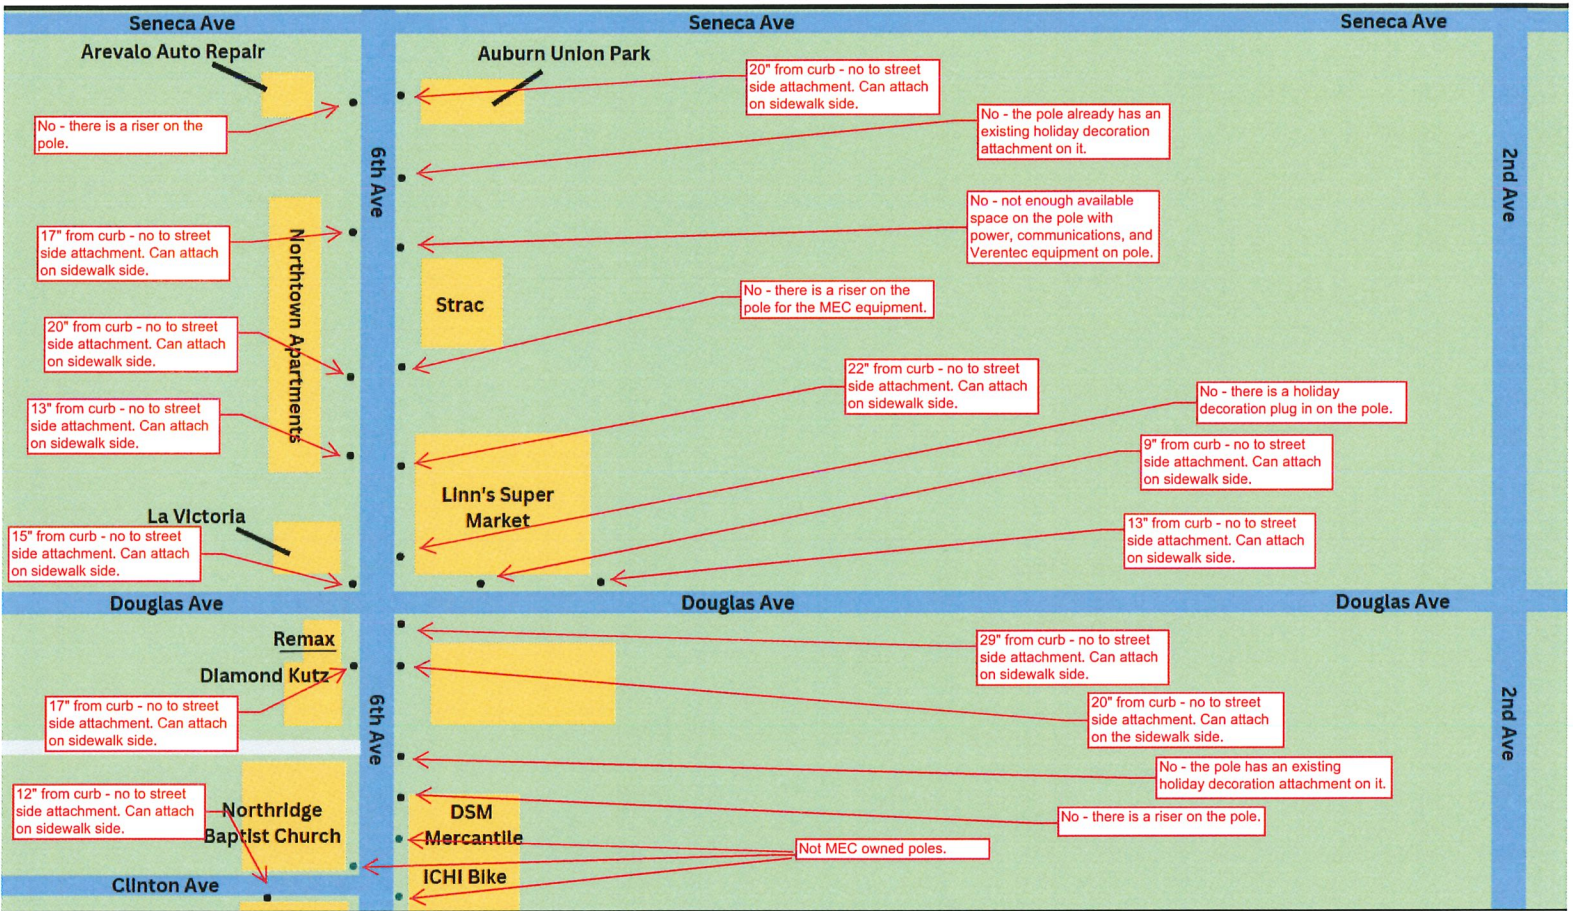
Seneca Ave

Seneca Ave

Seneca Ave

Arevalo Auto Repair

Auburn Union Park

20" from curb - no to street side attachment. Can attach on sidewalk side.

No - there is a riser on the pole.

No - the pole already has an existing holiday decoration attachment on it.

6th Ave

2nd Ave

No - not enough available space on the pole with power, communications, and Verentec equipment on pole.

17" from curb - no to street side attachment. Can attach on sidewalk side.

Northtown Apartments

Strac

No - there is a riser on the pole for the MEC equipment.

20" from curb - no to street side attachment. Can attach on sidewalk side.

22" from curb - no to street side attachment. Can attach on sidewalk side.

No - there is a holiday decoration plug in on the pole.

13" from curb - no to street side attachment. Can attach on sidewalk side.

9" from curb - no to street side attachment. Can attach on sidewalk side.

Linn's Super Market

La Victoria

15" from curb - no to street side attachment. Can attach on sidewalk side.

13" from curb - no to street side attachment. Can attach on sidewalk side.

Douglas Ave

Douglas Ave

Douglas Ave

Remax

29" from curb - no to street side attachment. Can attach on sidewalk side.

Diamond Kutz

17" from curb - no to street side attachment. Can attach on sidewalk side.

6th Ave

20" from curb - no to street side attachment. Can attach on the sidewalk side.

2nd Ave

No - the pole has an existing holiday decoration attachment on it.

12" from curb - no to street side attachment. Can attach on sidewalk side.

Northridge Baptist Church

DSM Mercantile

No - there is a riser on the pole.

Not MEC owned poles.

ICHI Bike

Clinton Ave